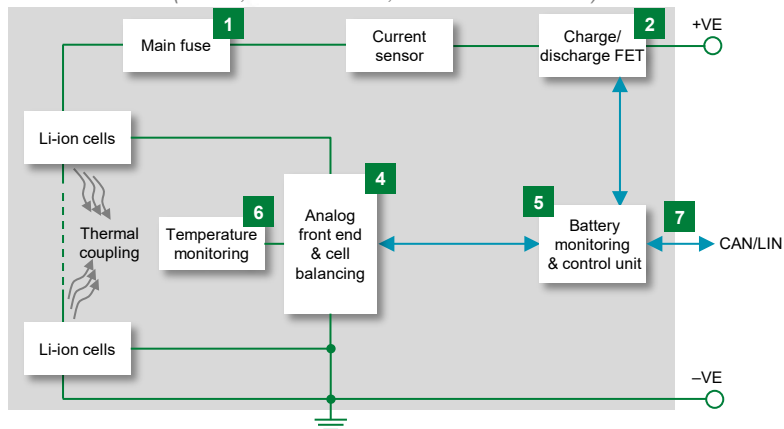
1
Main fuse

Current sensor

2
Charge/ discharge FET

+VE

Li-ion cells

Thermal coupling

6
Temperature monitoring

4
Analog front end & cell balancing

5
Battery monitoring & control unit

7
CAN/LIN

Li-ion cells

–VE